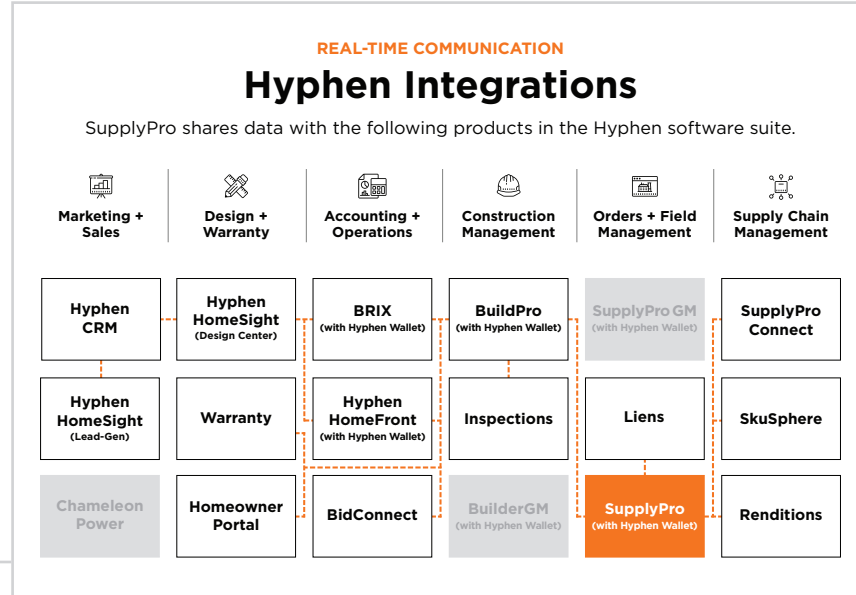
REAL-TIME COMMUNICATION

Hyphen Integrations

SupplyPro shares data with the following products in the Hyphen software suite.

Marketing + Sales

Design + Warranty

Accounting + Operations

Construction Management

Orders + Field Management

Supply Chain Management

Hyphen CRM

Hyphen HomeSight (Design Center)

BRIX (with Hyphen Wallet)

BuildPro (with Hyphen Wallet)

SupplyPro GM (with Hyphen Wallet)

SupplyPro Connect

Hyphen HomeSight (Lead-Gen)

Warranty

Hyphen HomeFront (with Hyphen Wallet)

Inspections

Liens

SkuSphere

Chameleon Power

Homeowner Portal

BidConnect

BuilderGM (with Hyphen Wallet)

SupplyPro (with Hyphen Wallet)

Renditions